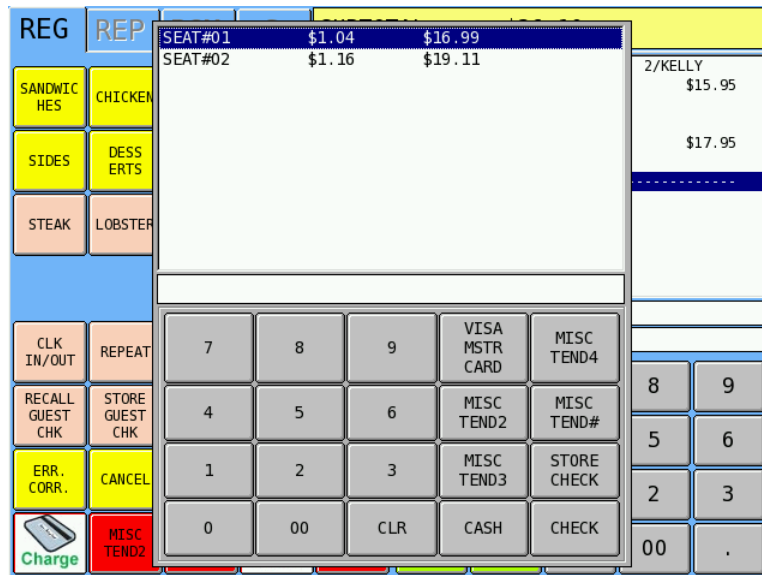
REG REP

SANDWICHES CHICKEN
SIDES DESSERTS
STEAK LOBSTER

CLK IN/OUT REPEAT
RECALL GUEST CHK STORE GUEST CHK
ERR. CORR. CANCEL
Charge MISC TEND2

| SEAT#01 | $1.04 | $16.99 |
|---|---|---|
| SEAT#02 | $1.16 | $19.11 |

| 7 | 8 | 9 | VISA MSTR CARD | MISC TEND4 |
|---|---|---|---|---|
| 4 | 5 | 6 | MISC TEND2 | MISC TEND# |
| 1 | 2 | 3 | MISC TEND3 | STORE CHECK |
| 0 | 00 | CLR | CASH | CHECK |

2/KELLY
$15.95
$17.95

8 9
5 6
2 3
00 .